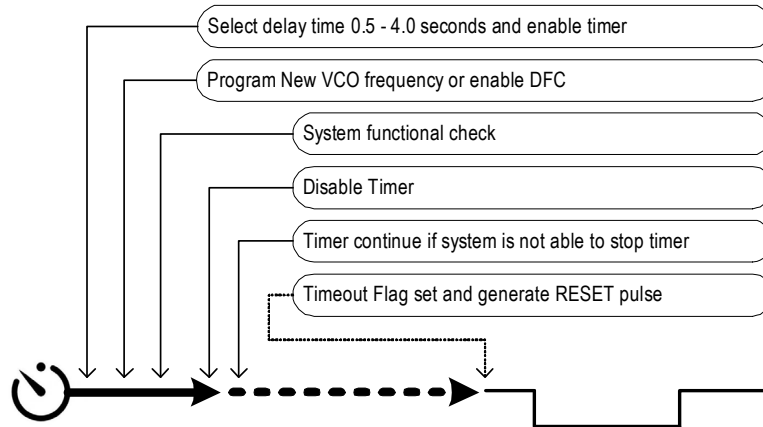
Select delay time 0.5 - 4.0 seconds and enable timer

Program New VCO frequency or enable DFC

System functional check

Disable Timer

Timer continue if system is not able to stop timer

Timeout Flag set and generate RESET pulse